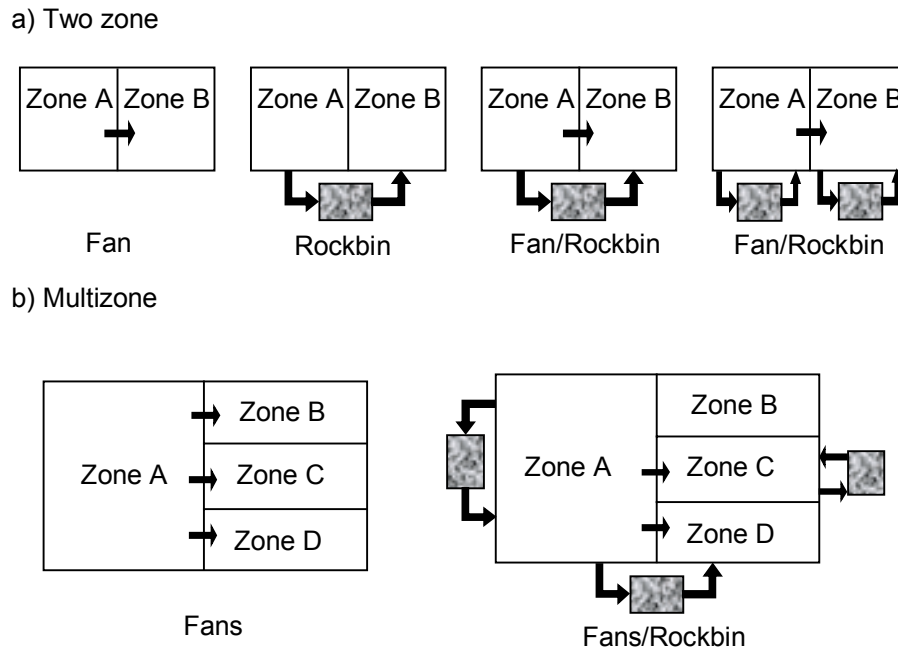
a) Two zone

Zone A Zone B

Fan

Zone A Zone B

Rockbin

Zone A Zone B

Fan/Rockbin

Zone A Zone B

Fan/Rockbin

b) Multizone

Zone A

Zone B

Zone C

Zone D

Fans

Zone A

Zone B

Zone C

Zone D

Fans/Rockbin